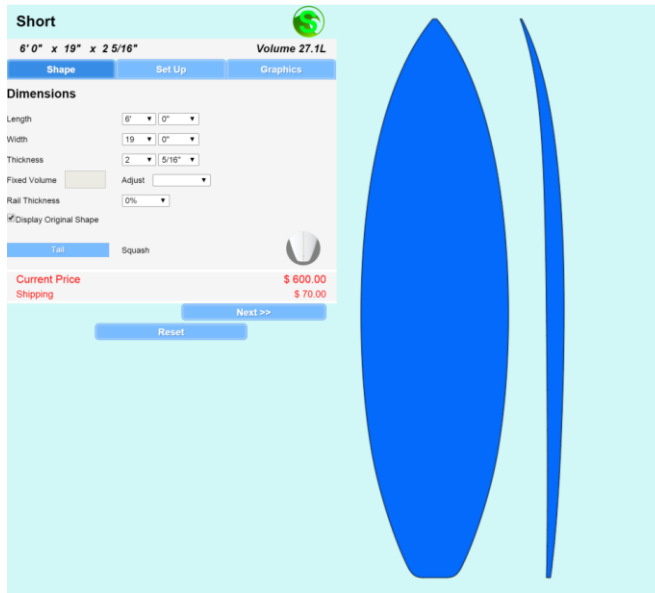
Short

6' 0" x 19" x 2 5/16"

Volume 27.1L

Shape

Set Up

Graphics

Dimensions

Length 6' 0"

Width 19 0"

Thickness 2 5/16"

Fixed Volume

Adjust

Rail Thickness 0%

Display Original Shape

Tail

Squash

Current Price

$ 600.00

Shipping

$ 70.00

Next >>

Reset